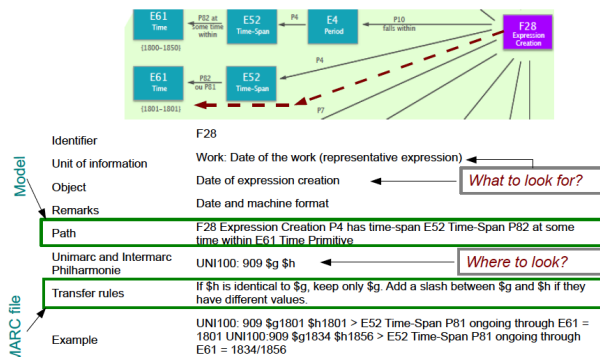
E61
Time
(1800–1850)
P82 at some time within
E52
Time-Span
P4
E4
Period
P10
falls within
F28
Expression Creation
P4
E61
Time
(1801–1801)
P82
ou P81
E52
Time-Span
P7

Model

MARC file

| | |
|---|---|
| Identifier | F28 |
| Unit of information | Work: Date of the work (representative expression) |
| Object | Date of expression creation |
| Remarks | Date and machine format |
| Path | F28 Expression Creation P4 has time-span E52 Time-Span P82 at some time within E61 Time Primitive |
| Unimarc and Intermarc Philharmonie | UNI100: 909 \$g \$h |
| Transfer rules | If \$h is identical to \$g, keep only \$g. Add a slash between \$g and \$h if they have different values. |
| Example | UNI100: 909 \$g1801 \$h1801 > E52 Time-Span P81 ongoing through E61 = 1801 UNI100:909 \$g1834 \$h1856 > E52 Time-Span P81 ongoing through E61 = 1834/1856 |

What to look for?

Where to look?